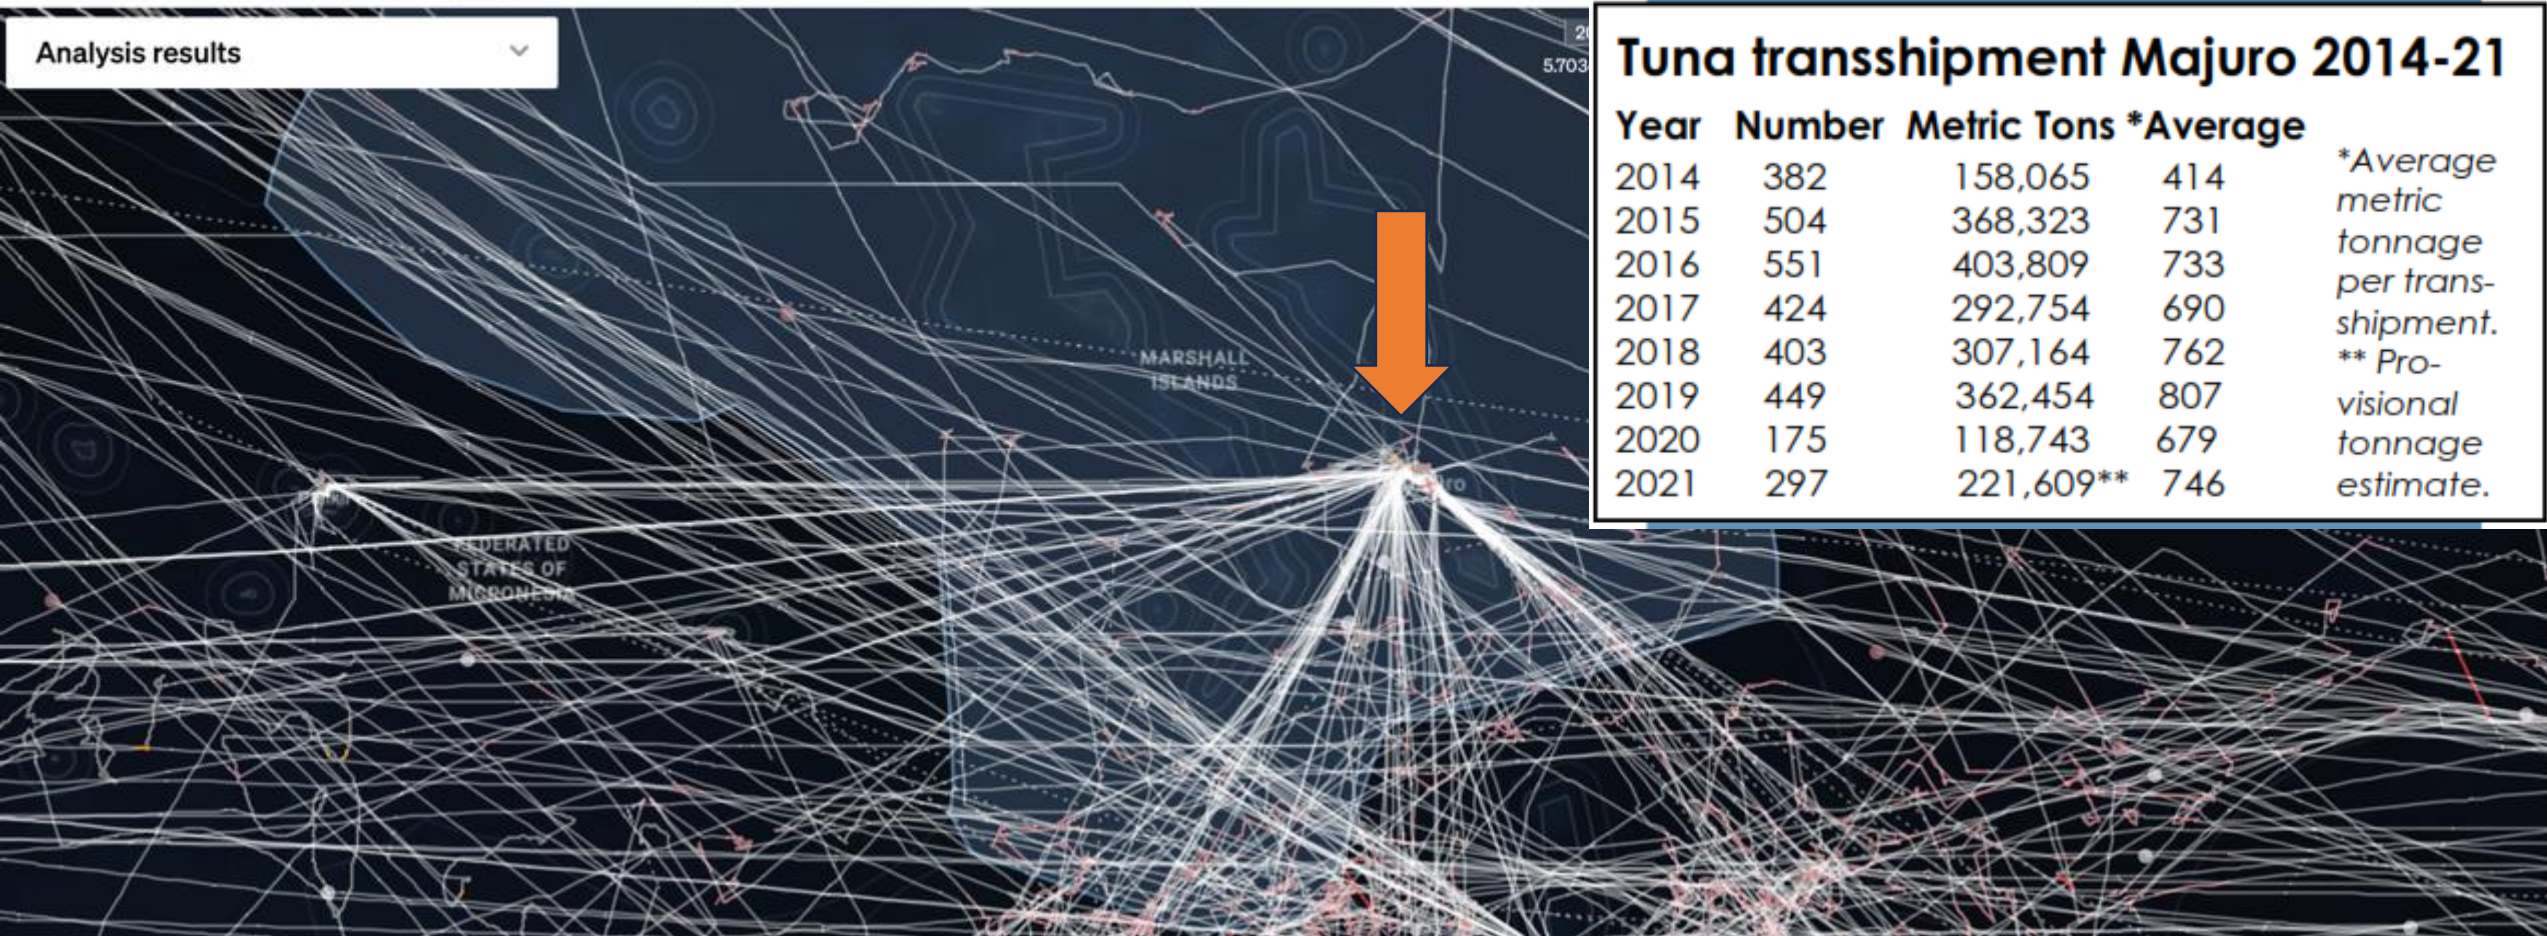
Analysis results

5.703

MARSHALL ISLANDS

FEDERATED STATES OF MICRONESIA

Tuna transshipment Majuro 2014-21

| Year | Number | Metric Tons | *Average |
|---|---|---|---|
| 2014 | 382 | 158,065 | 414 |
| 2015 | 504 | 368,323 | 731 |
| 2016 | 551 | 403,809 | 733 |
| 2017 | 424 | 292,754 | 690 |
| 2018 | 403 | 307,164 | 762 |
| 2019 | 449 | 362,454 | 807 |
| 2020 | 175 | 118,743 | 679 |
| 2021 | 297 | 221,609** | 746 |

*Average metric tonnage per transshipment.
** Provisional tonnage estimate.